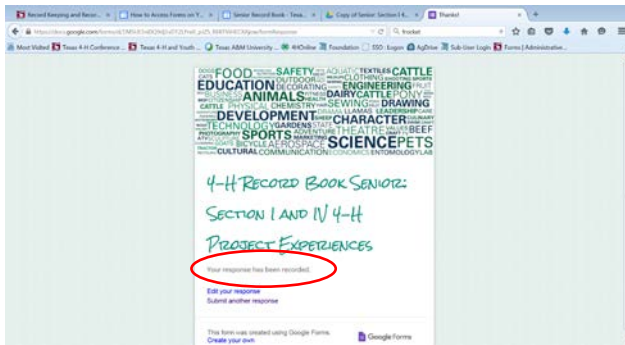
Record Keeping and Recor... × | How to Access Forms on Y... × | Senior Record Book - Texa... × | Copy of Senior Section I & ... × | Thanks! ×

https://docs.google.com/forms/d/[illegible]/formResponse | frocket

Most Visited | Texas 4-H Conference ... | Texas 4-H and Youth ... | Texas A&M University ... | 4HOnline | Foundation | SSO : Logon | AgDrive | Sub User Login | Forms | Administrative...

FOOD SAFETY AQUATIC TEXTILES CATTLE CLOTHING EDUCATION OUTDOOR ENGINEERING DECORATING ANIMALS DAIRY CATTLE PONY BUSINESS FRUIT PHYSICAL CHEMISTRY SEWING DRAWING DEVELOPMENT CHARACTER LLAMAS LEADERSHIP TECHNOLOGY GARDENS THEATRE SPORTS ADVENTURE BEEF PHOTOGRAPHY STATE SCIENCE PETS BICYCLE AEROSPACE CULTURAL COMMUNICATION ECONOMICS ENTOMOLOGY LAB

4-H Record Book Senior: Section I and IV 4-H Project Experiences

Your response has been recorded.

Edit your response
Submit another response

This form was created using Google Forms.
Create your own

Google Forms